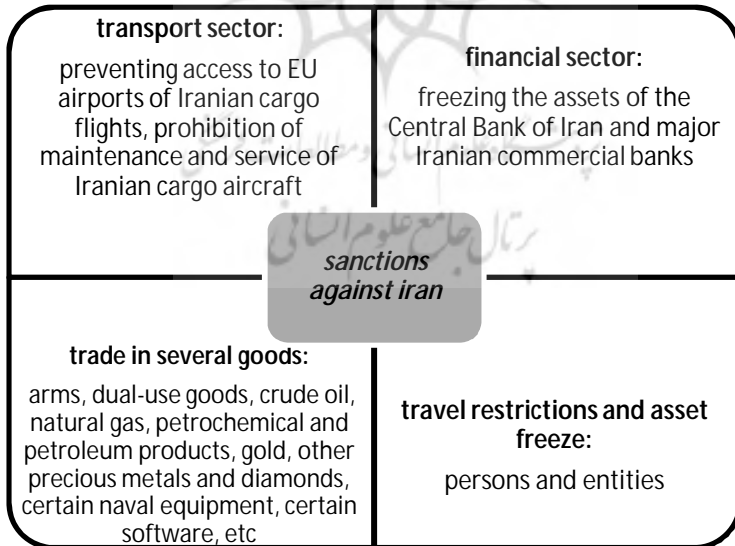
**transport sector:**

preventing access to EU airports of Iranian cargo flights, prohibition of maintenance and service of Iranian cargo aircraft

**financial sector:**

freezing the assets of the Central Bank of Iran and major Iranian commercial banks

*sanctions against iran*

**trade in several goods:**

arms, dual-use goods, crude oil, natural gas, petrochemical and petroleum products, gold, other precious metals and diamonds, certain naval equipment, certain software, etc

**travel restrictions and asset freeze:**

persons and entities